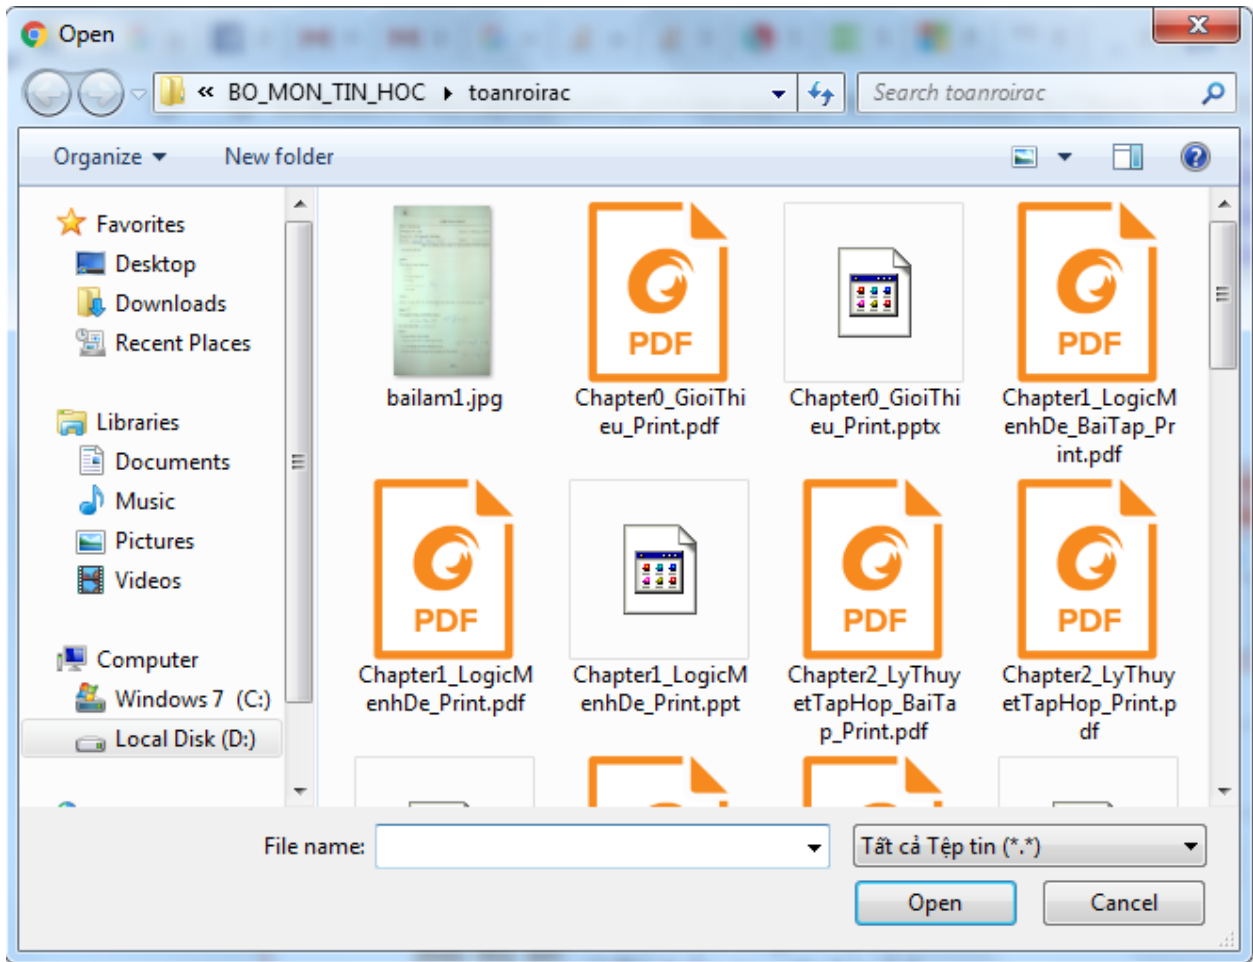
Open

« BO_MON_TIN_HOC ▸ toanroirac

Search toanroirac

Organize ▾ New folder

Favorites
Desktop
Downloads
Recent Places

Libraries
Documents
Music
Pictures
Videos

Computer
Windows 7 (C:)
Local Disk (D:)

bailam1.jpg

PDF
Chapter0_GioiThieu_Print.pdf

Chapter0_GioiThieu_Print.pptx

PDF
Chapter1_LogicMenhDe_BaiTap_Print.pdf

PDF
Chapter1_LogicMenhDe_Print.pdf

Chapter1_LogicMenhDe_Print.ppt

PDF
Chapter2_LyThuyetTapHop_BaiTap_Print.pdf

PDF
Chapter2_LyThuyetTapHop_Print.pdf

File name:

Tất cả Tệp tin (*.*)

Open

Cancel